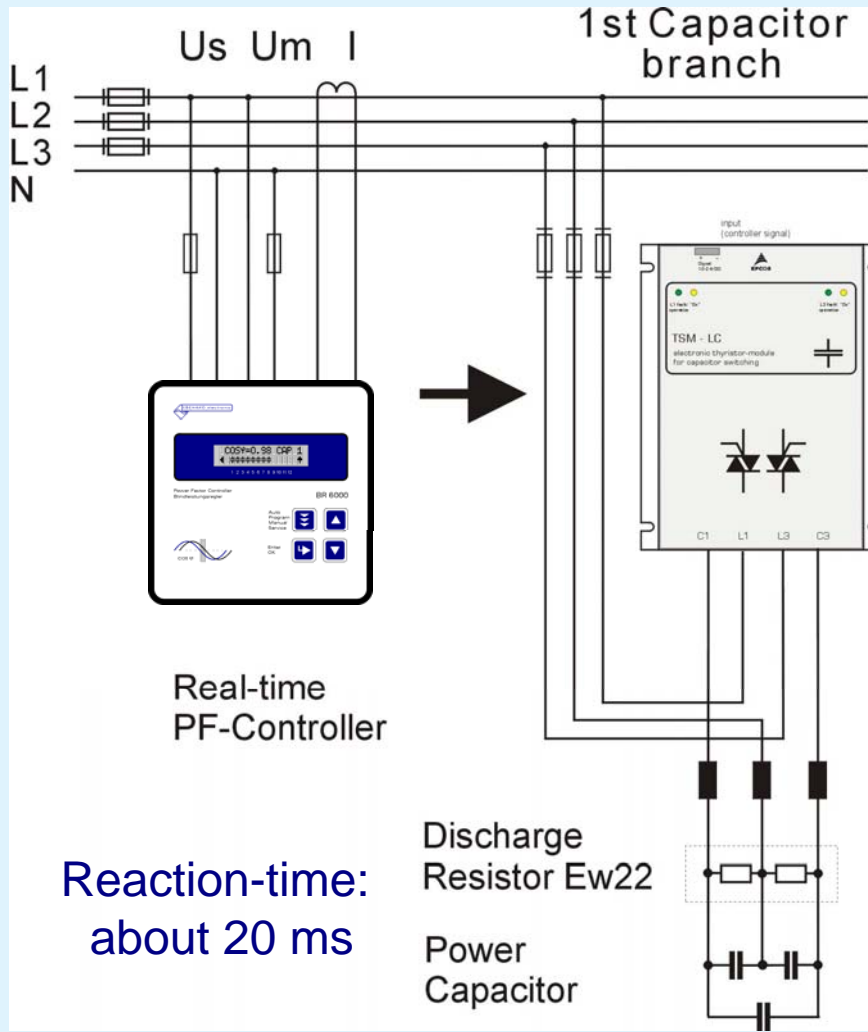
Us Um I

1st Capacitor branch

L1
L2
L3
N

input (controller signal)

EPCOS

TSM - LC
electronic thyristor-module for capacitor switching

C1 L1 L3 C3

COSΦ=0.98 CAP 1

Power Factor Controller
Blindleistungsregler

BR 6000

Auto Program Manual Service

Enter OK

Real-time PF-Controller

Reaction-time: about 20 ms

Discharge Resistor Ew22

Power Capacitor